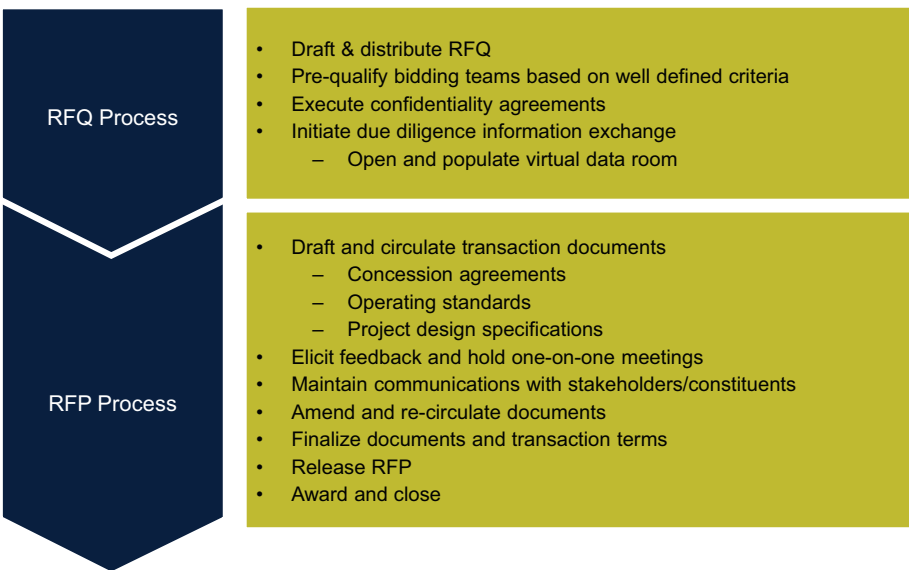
RFQ Process

- Draft & distribute RFQ
- Pre-qualify bidding teams based on well defined criteria
- Execute confidentiality agreements
- Initiate due diligence information exchange
  – Open and populate virtual data room

RFP Process

- Draft and circulate transaction documents
  – Concession agreements
  – Operating standards
  – Project design specifications
- Elicit feedback and hold one-on-one meetings
- Maintain communications with stakeholders/constituents
- Amend and re-circulate documents
- Finalize documents and transaction terms
- Release RFP
- Award and close